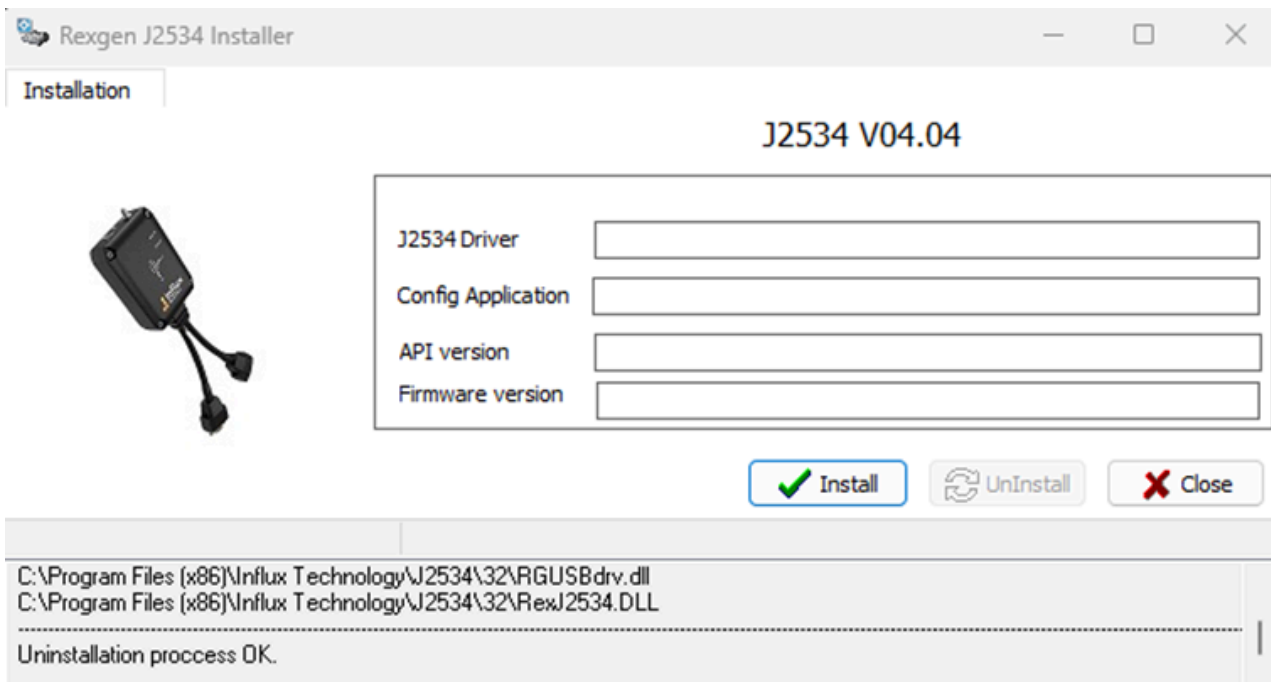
Rexgen J2534 Installer

Installation

J2534 V04.04

J2534 Driver

Config Application

API version

Firmware version

Install

UnInstall

Close

C:\Program Files (x86)\Influx Technology\J2534\32\RGUSBdrv.dll
C:\Program Files (x86)\Influx Technology\J2534\32\RexJ2534.DLL

Uninstallation proccess OK.